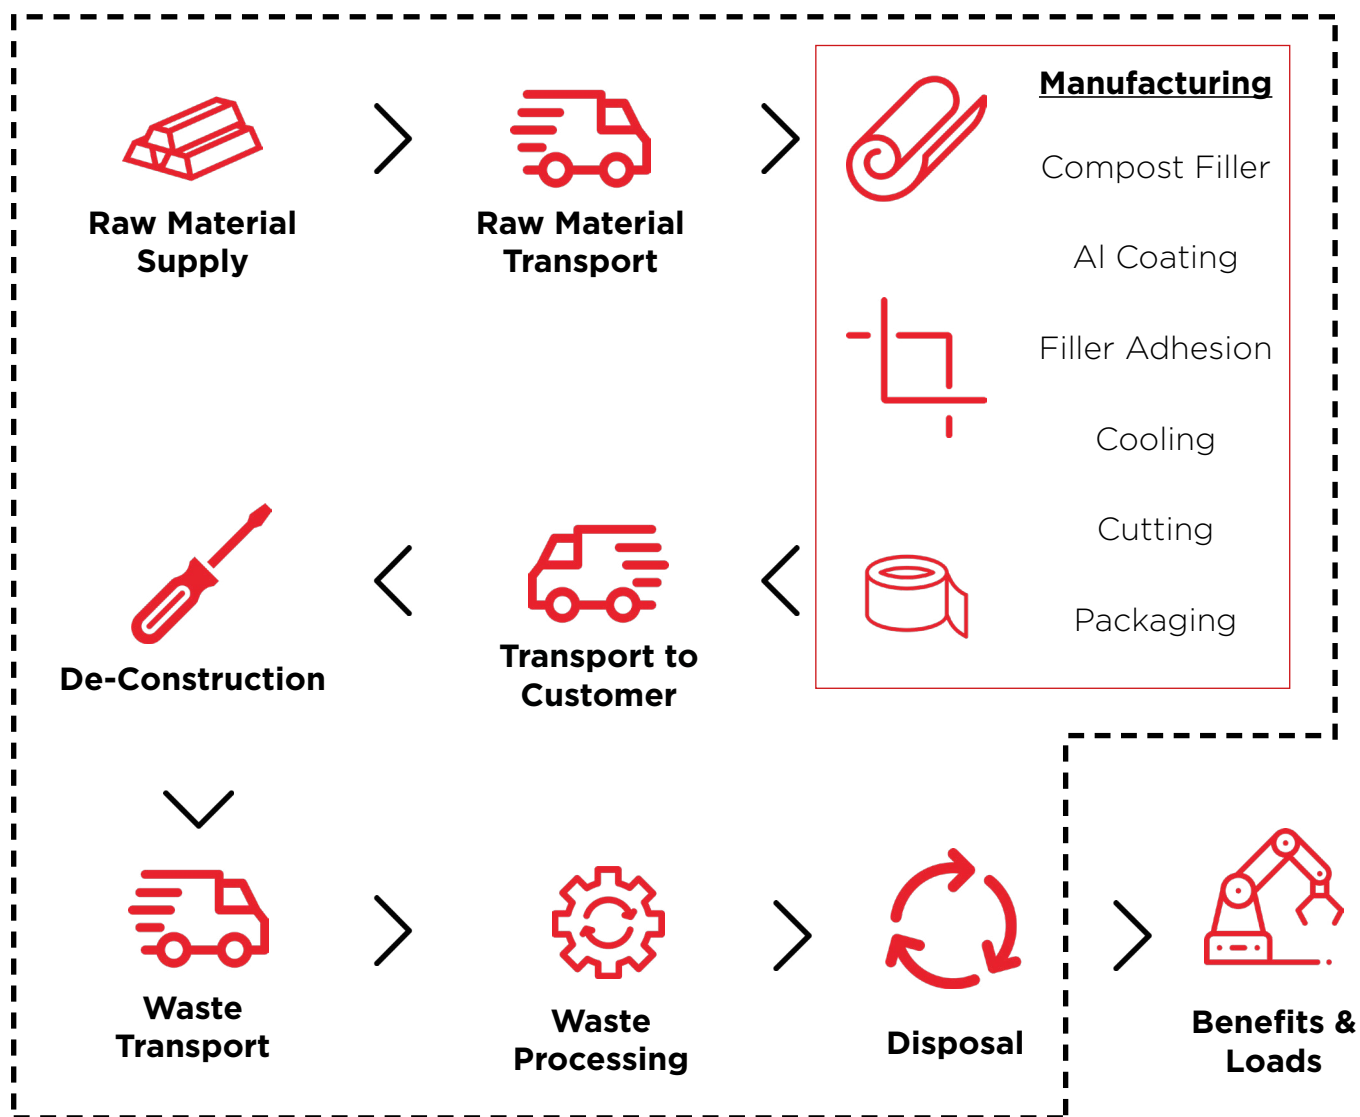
Raw Material Supply

Raw Material Transport

Manufacturing

Compost Filler

Al Coating

Filler Adhesion

Cooling

Cutting

Packaging

De-Construction

Transport to Customer

Waste Transport

Waste Processing

Disposal

Benefits & Loads